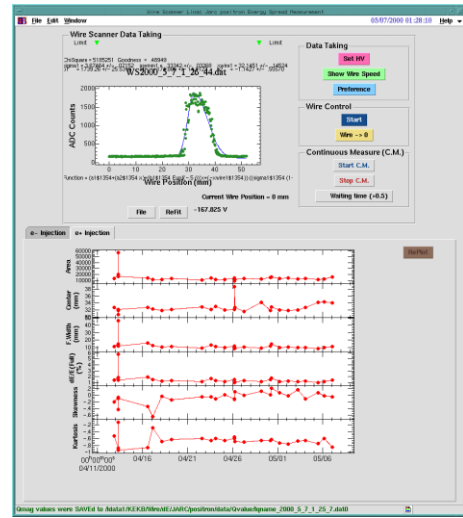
Wire Scanner Linac Jarc positron Energy Spread Measurement

File Edit Window

05/07/2000 01:28:10 Help

Wire Scanner Data Taking

Limit

Limit

ChiSquare = 5195251 Goodness = 48949

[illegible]

WS2000_5_7_1_26_44.dat

ADC Counts

Wire Position (mm)

Function = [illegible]

Current Wire Position = 0 mm

File

Refit

-167.825 V

Data Taking

Set HV

Show Wire Speed

Preference

Wire Control

Start

Wire -> 0

Continuous Measure (C.M.)

Start C.M.

Stop C.M.

Waiting time (>0.5)

e- Injection

e+ Injection

RePlot

Area

Center (mm)

F.Width (mm)

dE/E(Full) (%)

Skewness

Kurtosis

00^00^00
04/11/2000

04/16

04/21

04/26

05/01

05/06

Gmag values were SAVEd to /data1/KEKB/Wire/dE/JARC/positron/data/Gvalue/tgname_2000_5_7_1_25_7.dat0